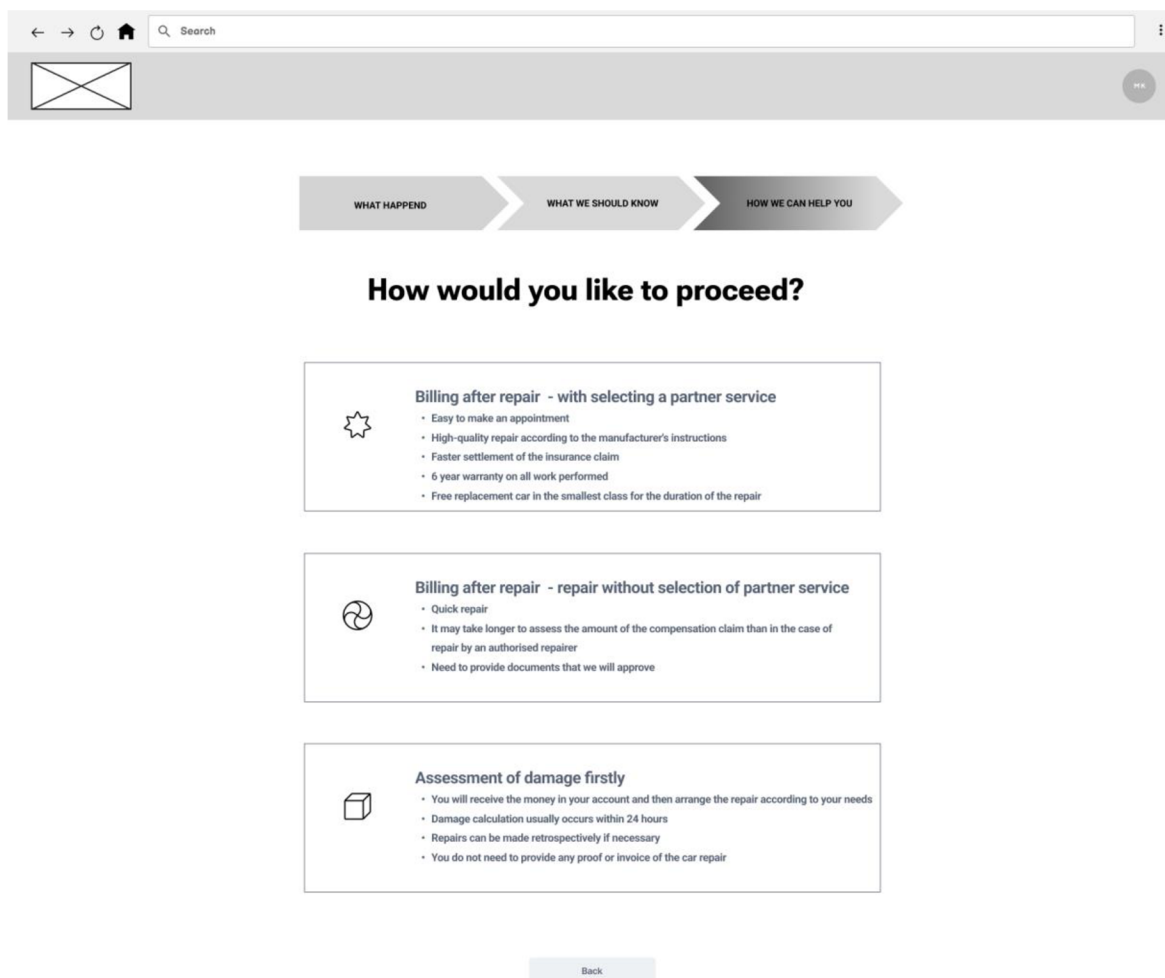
Search

MK

WHAT HAPPEND
WHAT WE SHOULD KNOW
HOW WE CAN HELP YOU

How would you like to proceed?

Billing after repair - with selecting a partner service
• Easy to make an appointment
• High-quality repair according to the manufacturer's instructions
• Faster settlement of the insurance claim
• 6 year warranty on all work performed
• Free replacement car in the smallest class for the duration of the repair

Billing after repair - repair without selection of partner service
• Quick repair
• It may take longer to assess the amount of the compensation claim than in the case of repair by an authorised repairer
• Need to provide documents that we will approve

Assessment of damage firstly
• You will receive the money in your account and then arrange the repair according to your needs
• Damage calculation usually occurs within 24 hours
• Repairs can be made retrospectively if necessary
• You do not need to provide any proof or invoice of the car repair

Back